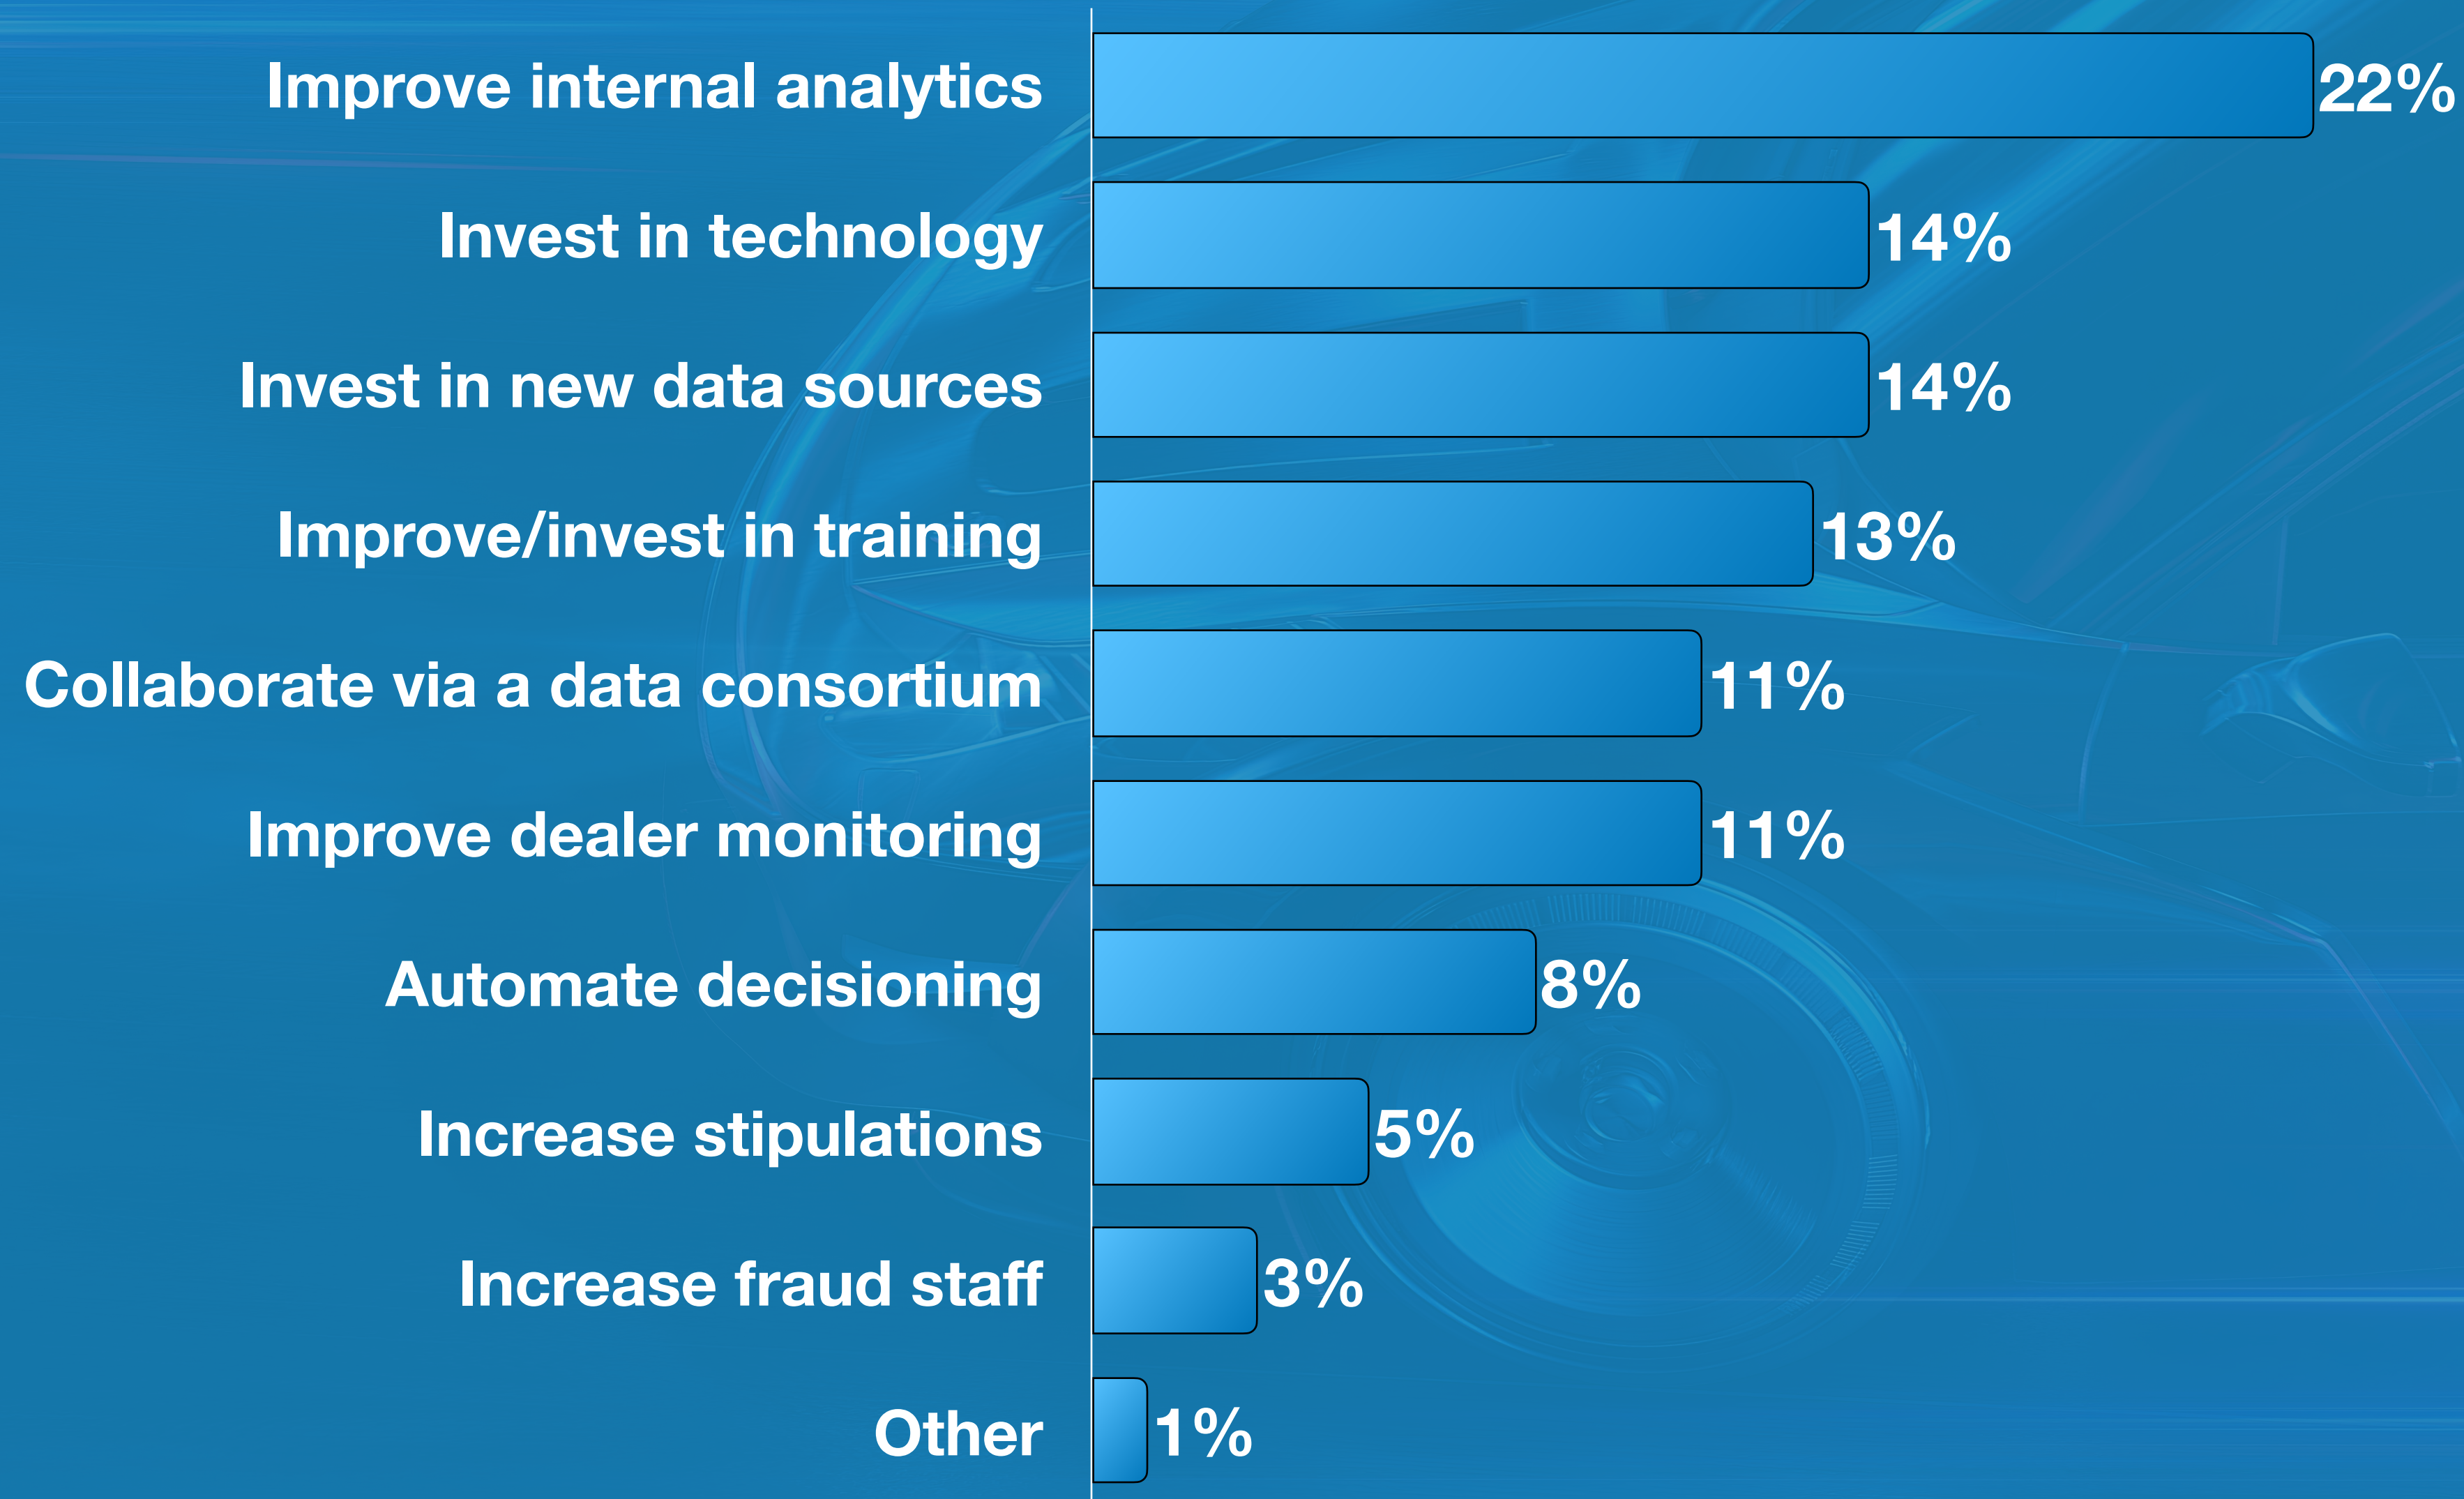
| | |
|---|---|
| Improve internal analytics | 22% |
| Invest in technology | 14% |
| Invest in new data sources | 14% |
| Improve/invest in training | 13% |
| Collaborate via a data consortium | 11% |
| Improve dealer monitoring | 11% |
| Automate decisioning | 8% |
| Increase stipulations | 5% |
| Increase fraud staff | 3% |
| Other | 1% |